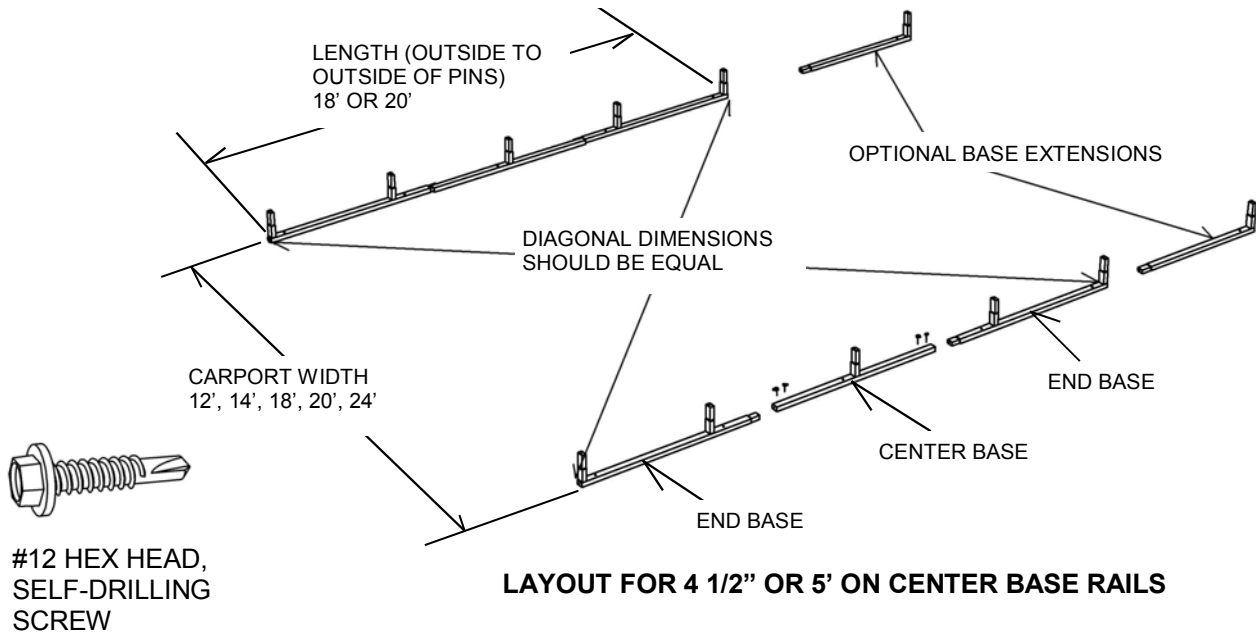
LENGTH (OUTSIDE TO OUTSIDE OF PINS)
18' OR 20'

OPTIONAL BASE EXTENSIONS

DIAGONAL DIMENSIONS SHOULD BE EQUAL

CARPORT WIDTH
12', 14', 18', 20', 24'

END BASE

CENTER BASE

END BASE

#12 HEX HEAD, SELF-DRILLING SCREW

LAYOUT FOR 4 1/2" OR 5' ON CENTER BASE RAILS